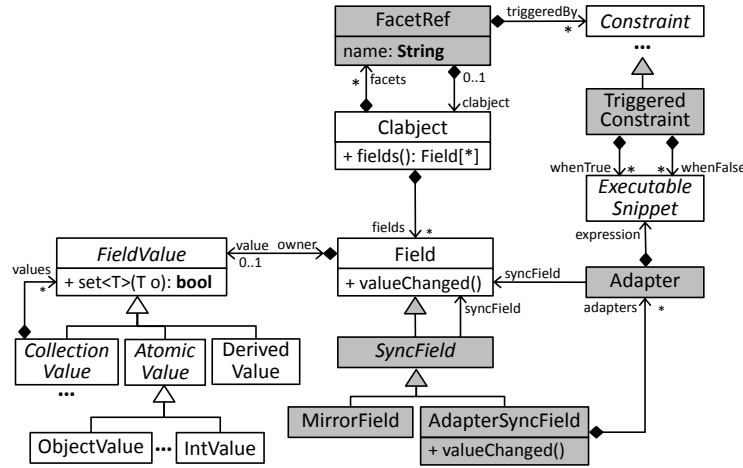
FacetRef

name: **String**

triggeredBy

*

Constraint

...

Triggered Constraint

*

facets

0..1

clabject

Clabject

+ fields(): Field[*]

whenTrue

*

*

whenFalse

Executable Snippet

expression

fields

*

FieldValue

+ set<T>(T o): **bool**

values

*

value

owner

0..1

Field

+ valueChanged()

syncField

Adapter

syncField

adapters

*

SyncField

Collection Value

...

Atomic Value

Derived Value

ObjectValue

...

IntValue

MirrorField

AdapterSyncField

+ valueChanged()